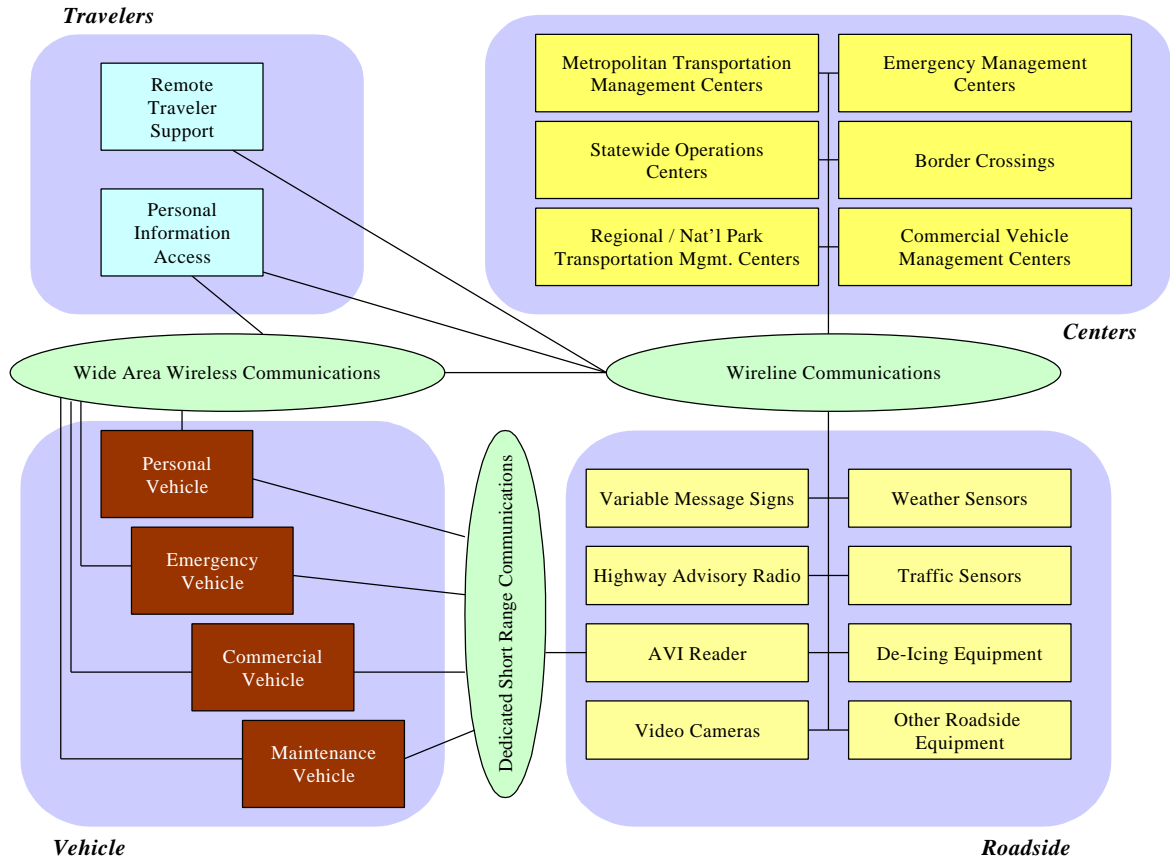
Travelers

Remote Traveler Support

Personal Information Access

Metropolitan Transportation Management Centers

Emergency Management Centers

Statewide Operations Centers

Border Crossings

Regional / Nat'l Park Transportation Mgmt. Centers

Commercial Vehicle Management Centers

Centers

Wide Area Wireless Communications

Wireline Communications

Personal Vehicle

Emergency Vehicle

Commercial Vehicle

Maintenance Vehicle

Dedicated Short Range Communications

Variable Message Signs

Weather Sensors

Highway Advisory Radio

Traffic Sensors

AVI Reader

De-Icing Equipment

Video Cameras

Other Roadside Equipment

Vehicle

Roadside